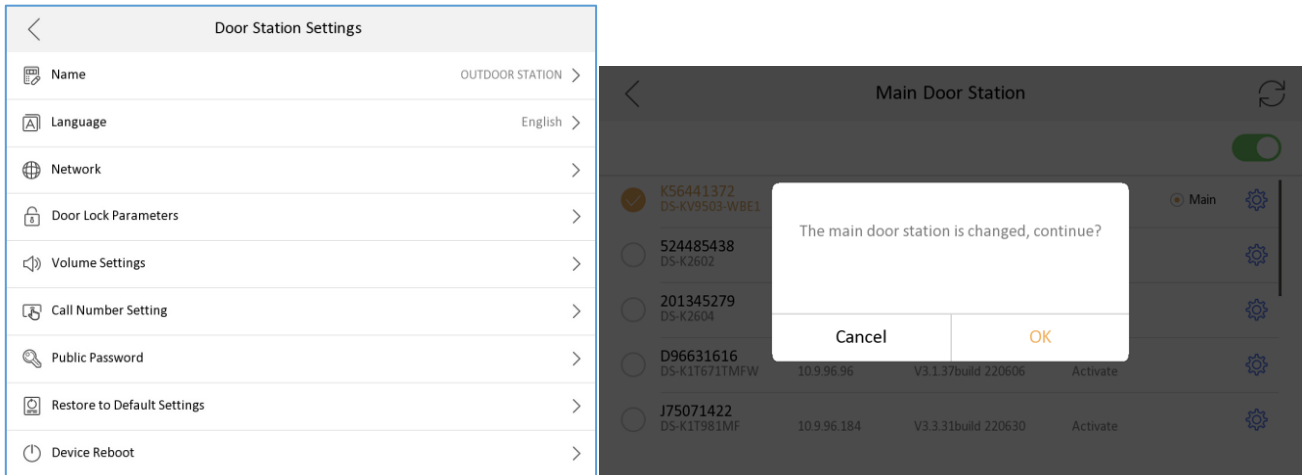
Door Station Settings

Name OUTDOOR STATION

Language English

Network

Door Lock Parameters

Volume Settings

Call Number Setting

Public Password

Restore to Default Settings

Device Reboot

Main Door Station

K56441372
DS-KV9503-WBE1

Main

524485438
DS-K2602

201345279
DS-K2604

D96631616
DS-K1T671TMFW 10.9.96.96 V3.1.37build 220606 Activate

J75071422
DS-K1T981MF 10.9.96.184 V3.3.31build 220630 Activate

The main door station is changed, continue?

Cancel OK